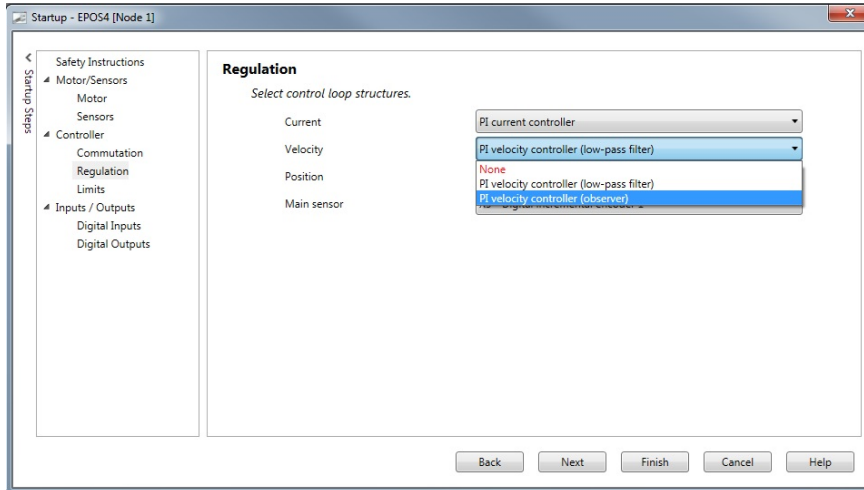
Startup - EPOS4 [Node 1]

Startup Steps

Safety Instructions
Motor/Sensors
Motor
Sensors
Controller
Commutation
Regulation
Limits
Inputs / Outputs
Digital Inputs
Digital Outputs

Regulation

Select control loop structures.

Current
PI current controller

Velocity
PI velocity controller (low-pass filter)

Position

Main sensor
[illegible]

None
PI velocity controller (low-pass filter)
PI velocity controller (observer)

Back
Next
Finish
Cancel
Help